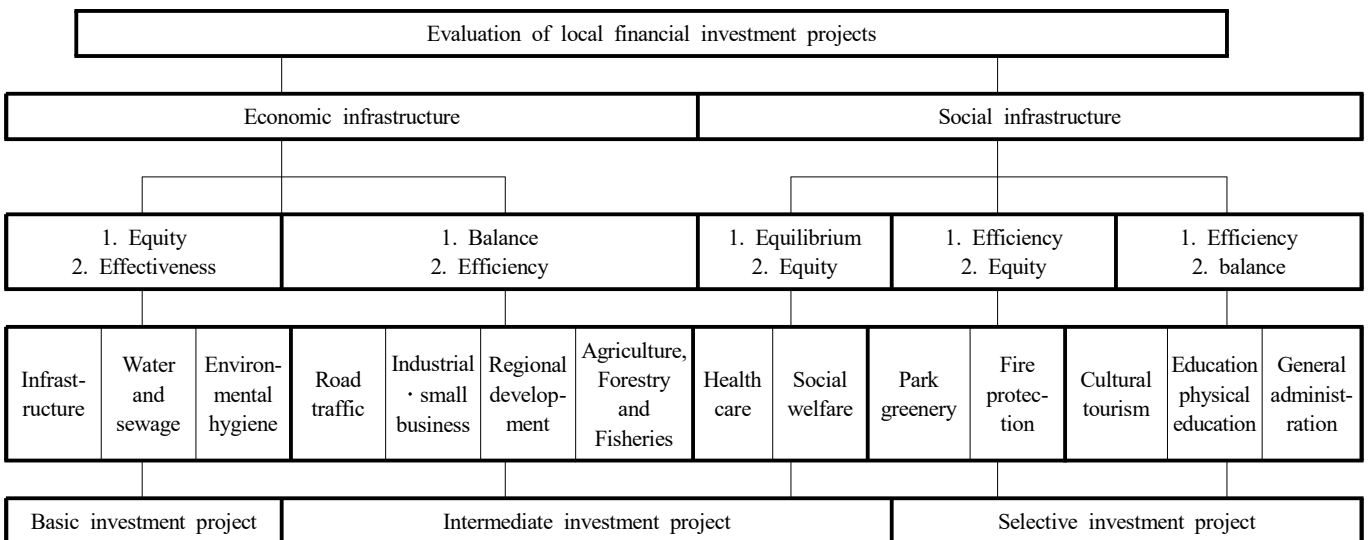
Evaluation of local financial investment projects

Economic infrastructure

Social infrastructure

1. Equity
2. Effectiveness

1. Balance
2. Efficiency

1. Equilibrium
2. Equity

1. Efficiency
2. Equity

1. Efficiency
2. balance

Infrastructure

Water and sewage

Environmental hygiene

Road traffic

Industrial · small business

Regional development

Agriculture, Forestry and Fisheries

Health care

Social welfare

Park greenery

Fire protection

Cultural tourism

Education physical education

General administration

Basic investment project

Intermediate investment project

Selective investment project